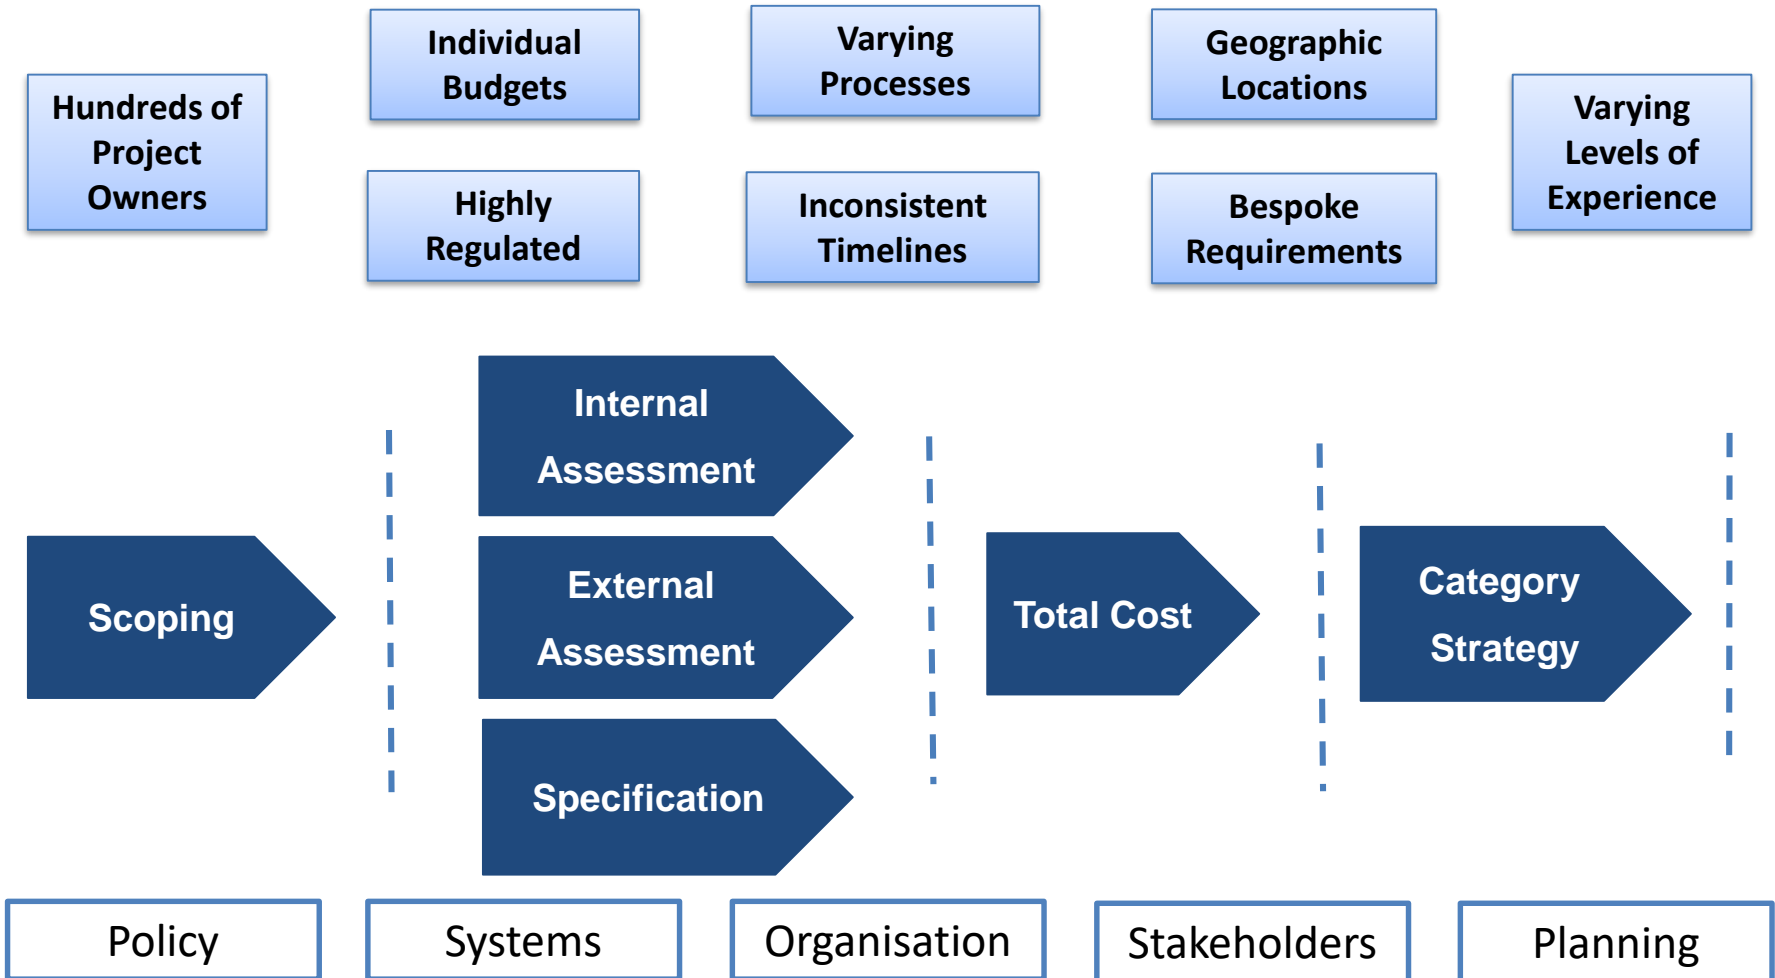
Hundreds of Project Owners

Individual Budgets

Highly Regulated

Varying Processes

Inconsistent Timelines

Geographic Locations

Bespoke Requirements

Varying Levels of Experience

Scoping

Internal Assessment

External Assessment

Specification

Total Cost

Category Strategy

Policy

Systems

Organisation

Stakeholders

Planning